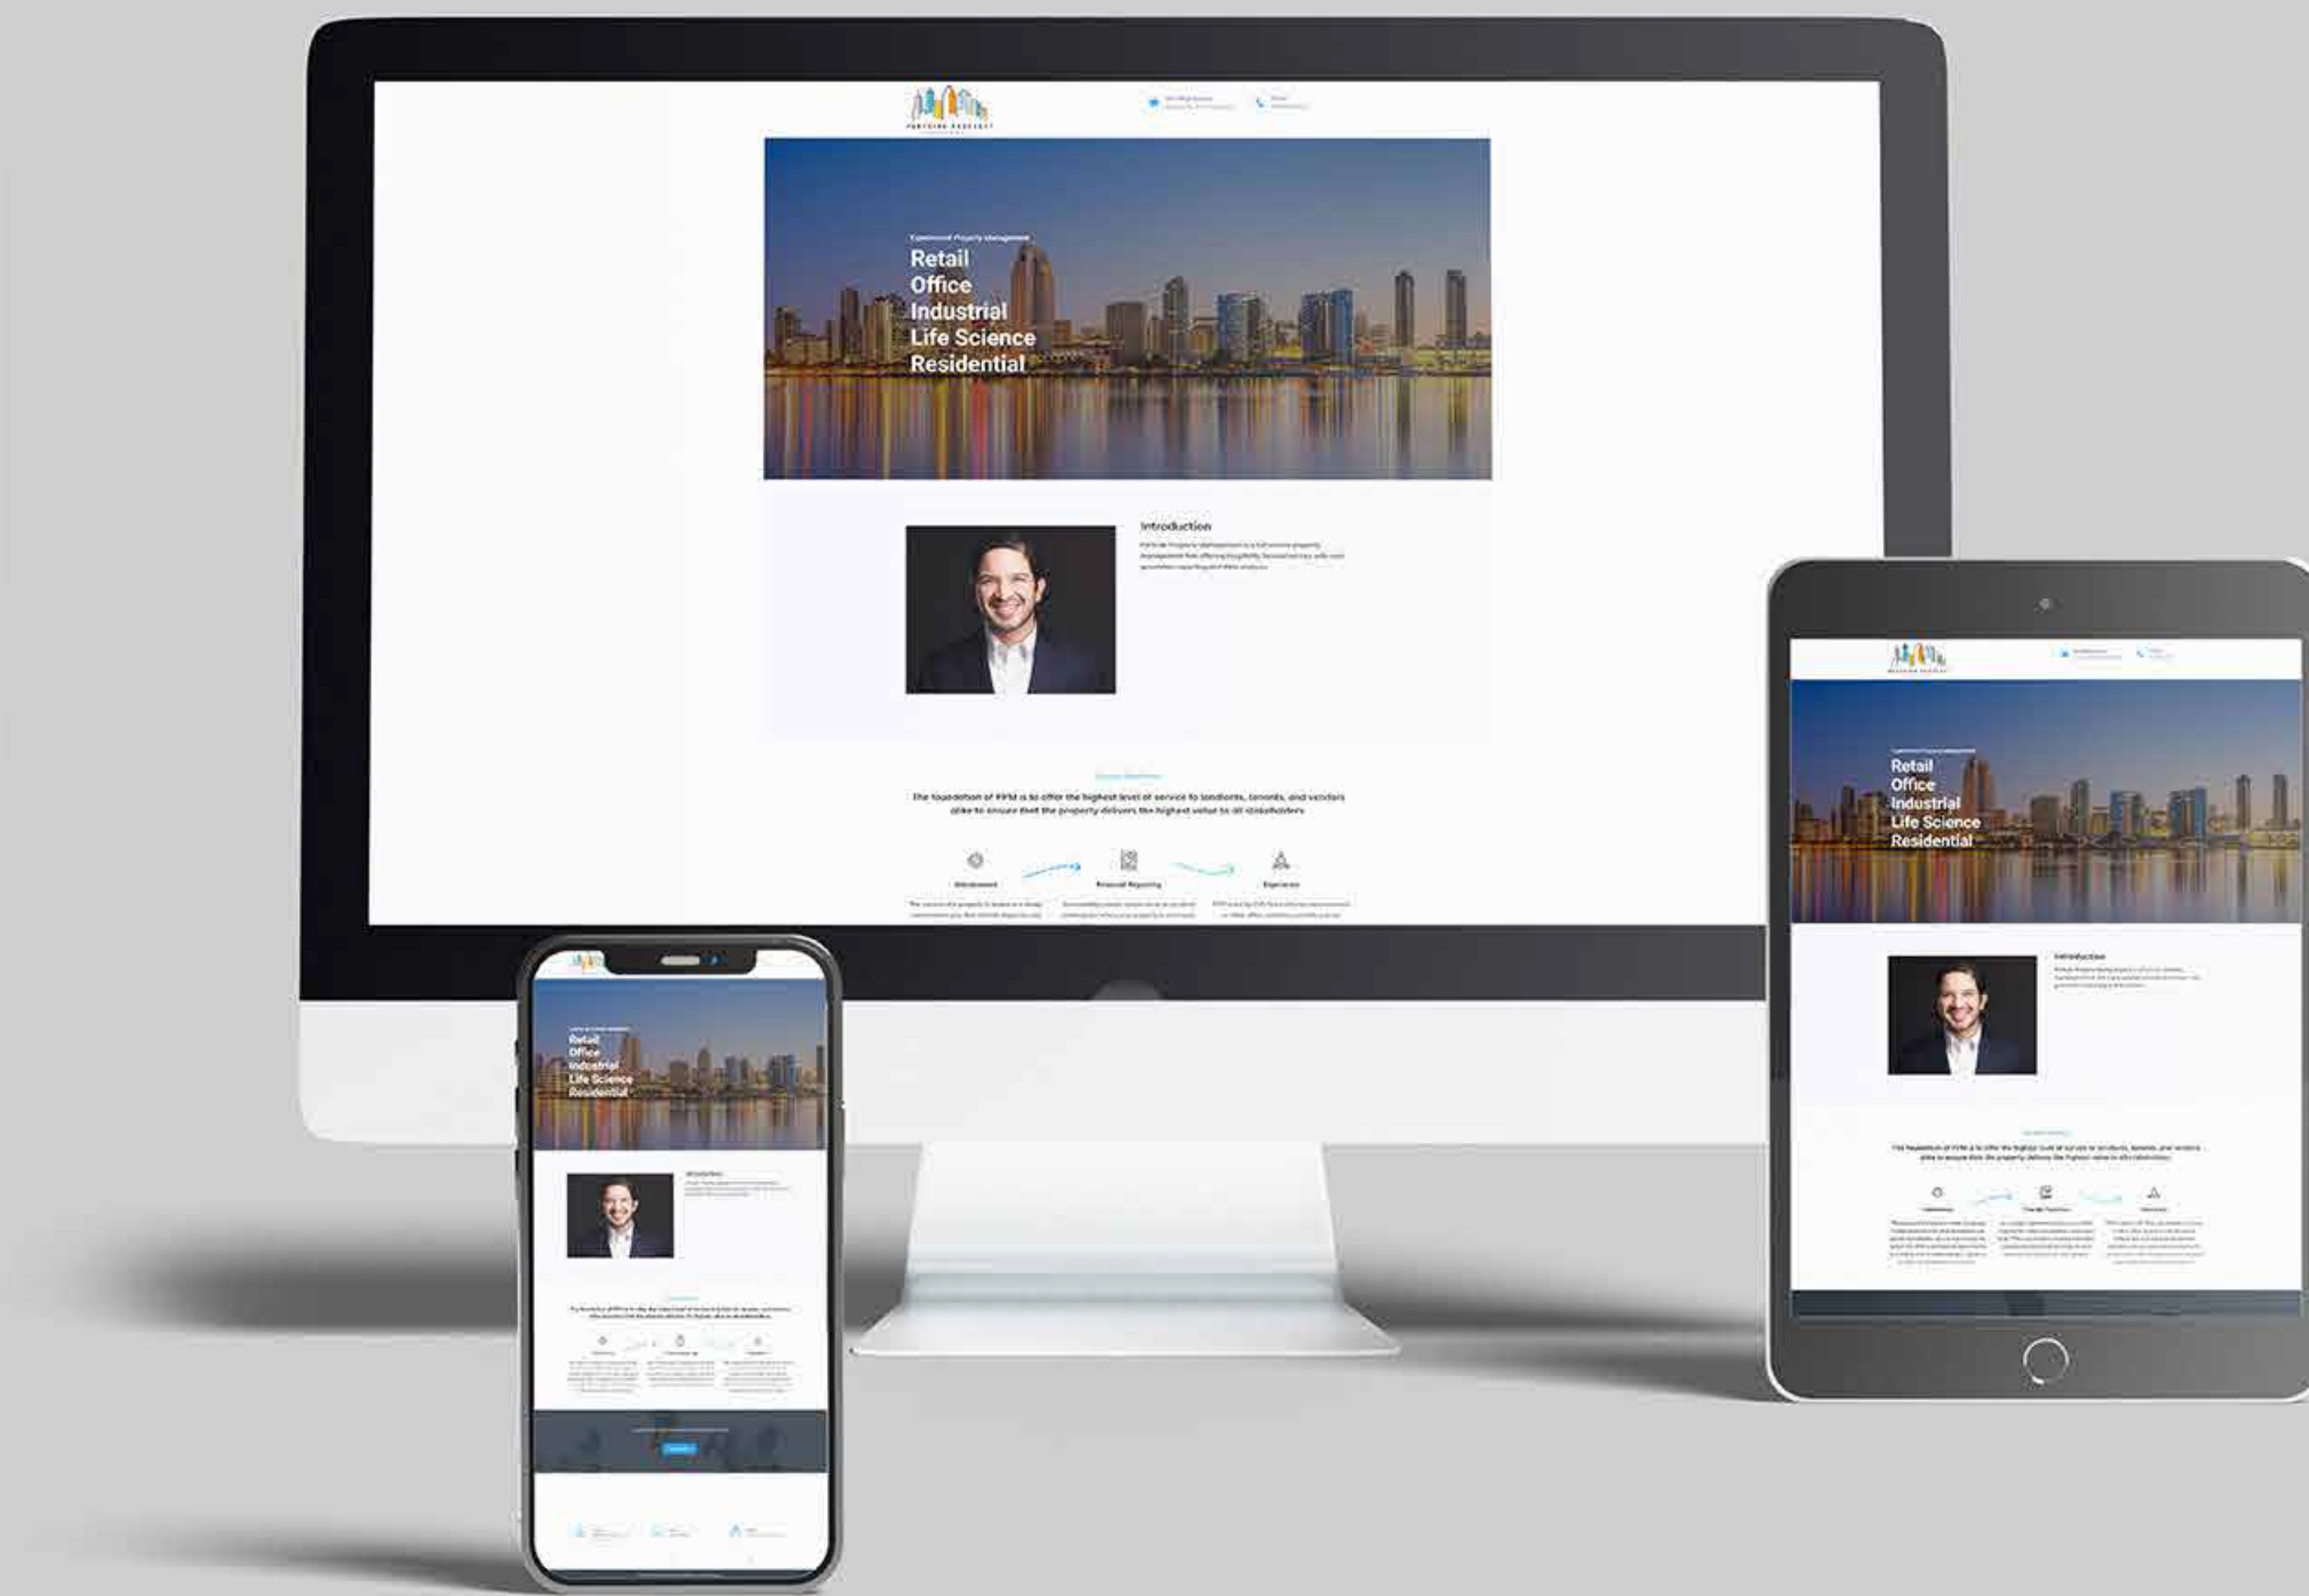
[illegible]

Experienced Property Management

Retail
Office
Industrial
Life Science
Residential

Introduction

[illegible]

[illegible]

The foundation of PPM is to offer the highest level of service to landlords, tenants, and vendors alike to ensure that the property delivers the highest value to all stakeholders

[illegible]

Financial Reporting

Experience

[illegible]

Retail
Office
Industrial
Life Science
Residential

Introduction

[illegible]

Retail
Office
Industrial
Life Science
Residential